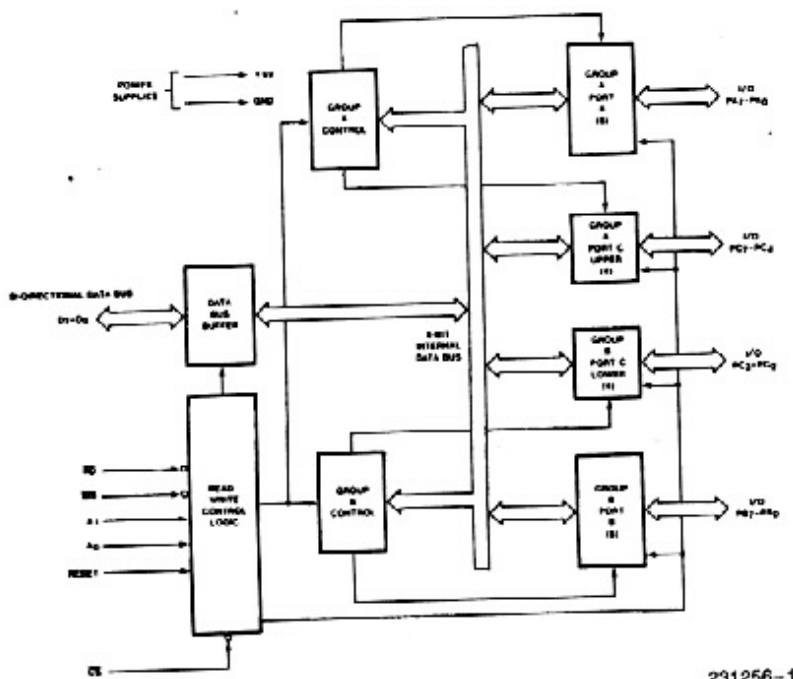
POWER SUPPLIES

+5V

GND

GROUP A CONTROL

GROUP A PORT A (8)

I/O $PA_7-PA_0$

GROUP A PORT C UPPER (4)

I/O $PC_7-PC_4$

BI-DIRECTIONAL DATA BUS

$D_7-D_0$

DATA BUS BUFFER

8-BIT INTERNAL DATA BUS

GROUP B PORT C LOWER (4)

I/O $PC_3-PC_0$

$\overline{RD}$

$\overline{WR}$

$A_1$

$A_0$

RESET

READ WRITE CONTROL LOGIC

GROUP B CONTROL

GROUP B PORT B (8)

I/O $PB_7-PB_0$

$\overline{CS}$

231256-1